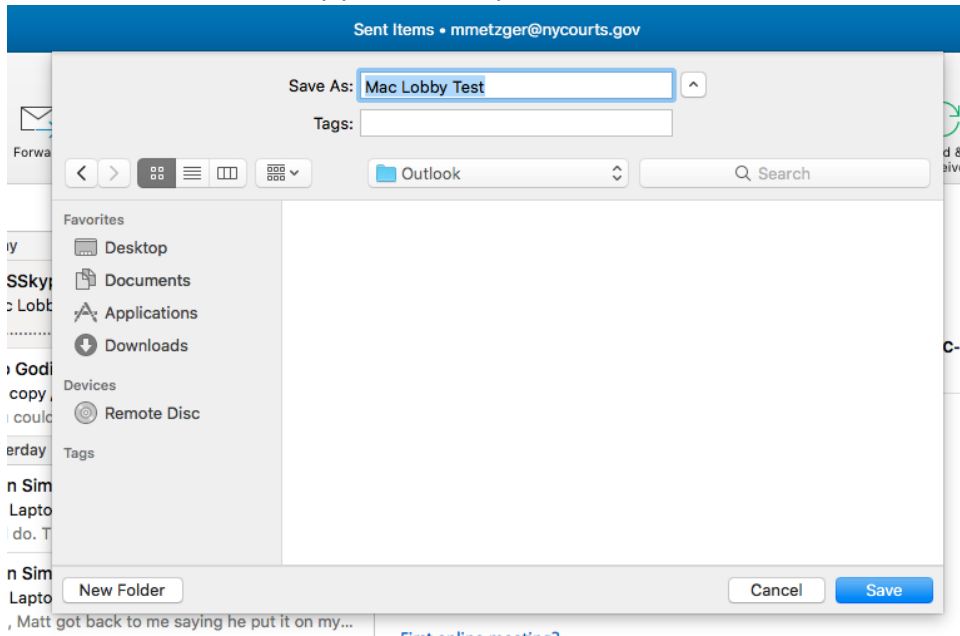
Sent Items • mmetzger@nycourts.gov

Save As: Mac Lobby Test

Tags:

Outlook

Search

Forwa

d & eive

Favorites

Desktop

Documents

Applications

Downloads

Devices

Remote Disc

Tags

y

SSkyp

c Lobb

Godi

copy

coul

erday

n Sim

Lapto

do. T

n Sim

Lapto

, Matt got back to me saying he put it on my...

c-

New Folder

Cancel

Save